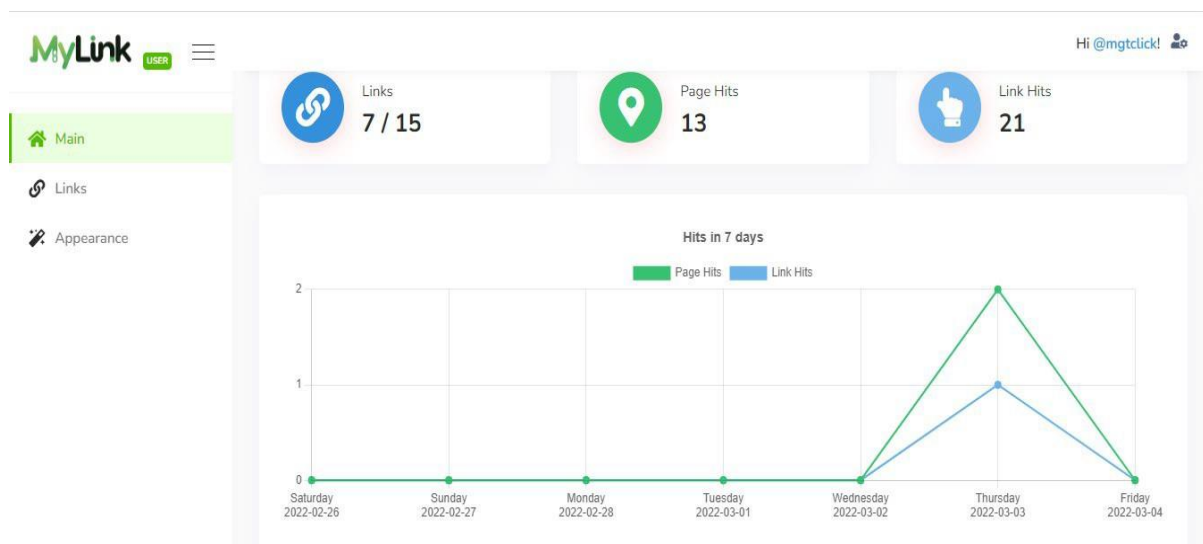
MyLink USER

Hi @mgtclick!

Main

Links

Appearance

Links
7 / 15

Page Hits
13

Link Hits
21

Hits in 7 days

Page Hits Link Hits

2

1

0

Saturday 2022-02-26

Sunday 2022-02-27

Monday 2022-02-28

Tuesday 2022-03-01

Wednesday 2022-03-02

Thursday 2022-03-03

Friday 2022-03-04